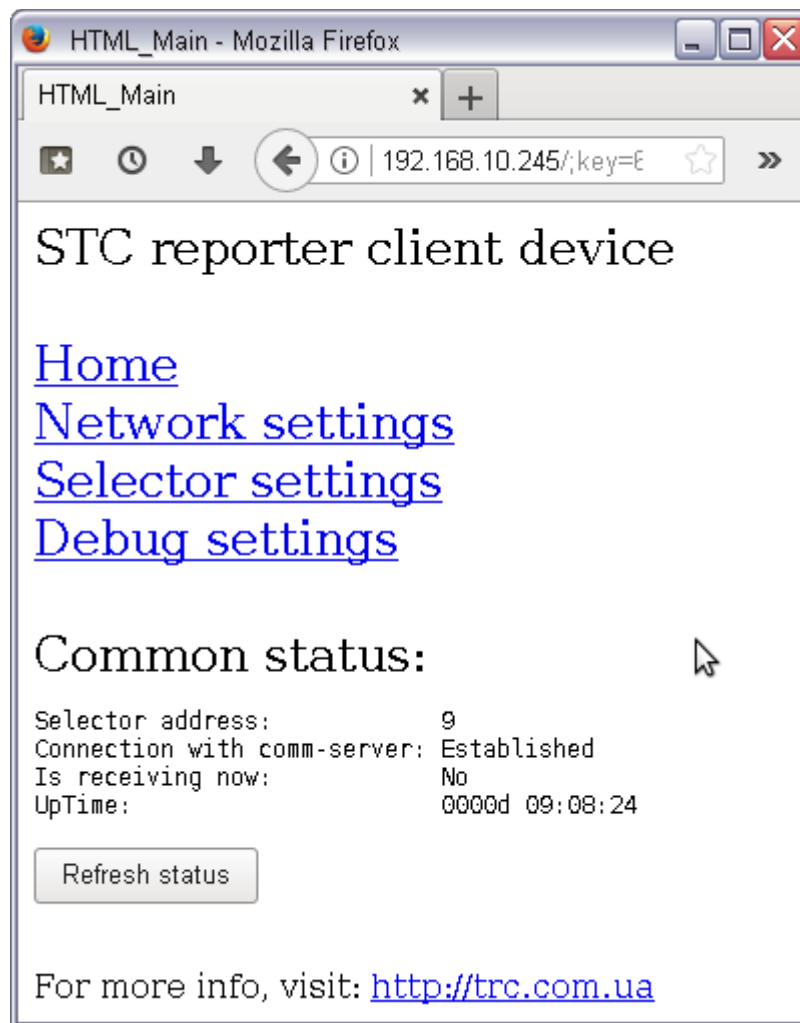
HTML_Main - Mozilla Firefox

HTML_Main ×

192.168.10.245/;key=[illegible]

STC reporter client device

Home
Network settings
Selector settings
Debug settings

Common status:

| | |
|---|---|
| Selector address: | 9 |
| Connection with comm-server: | Established |
| Is receiving now: | No |
| UpTime: | 0000d 09:08:24 |

Refresh status

For more info, visit: http://trc.com.ua